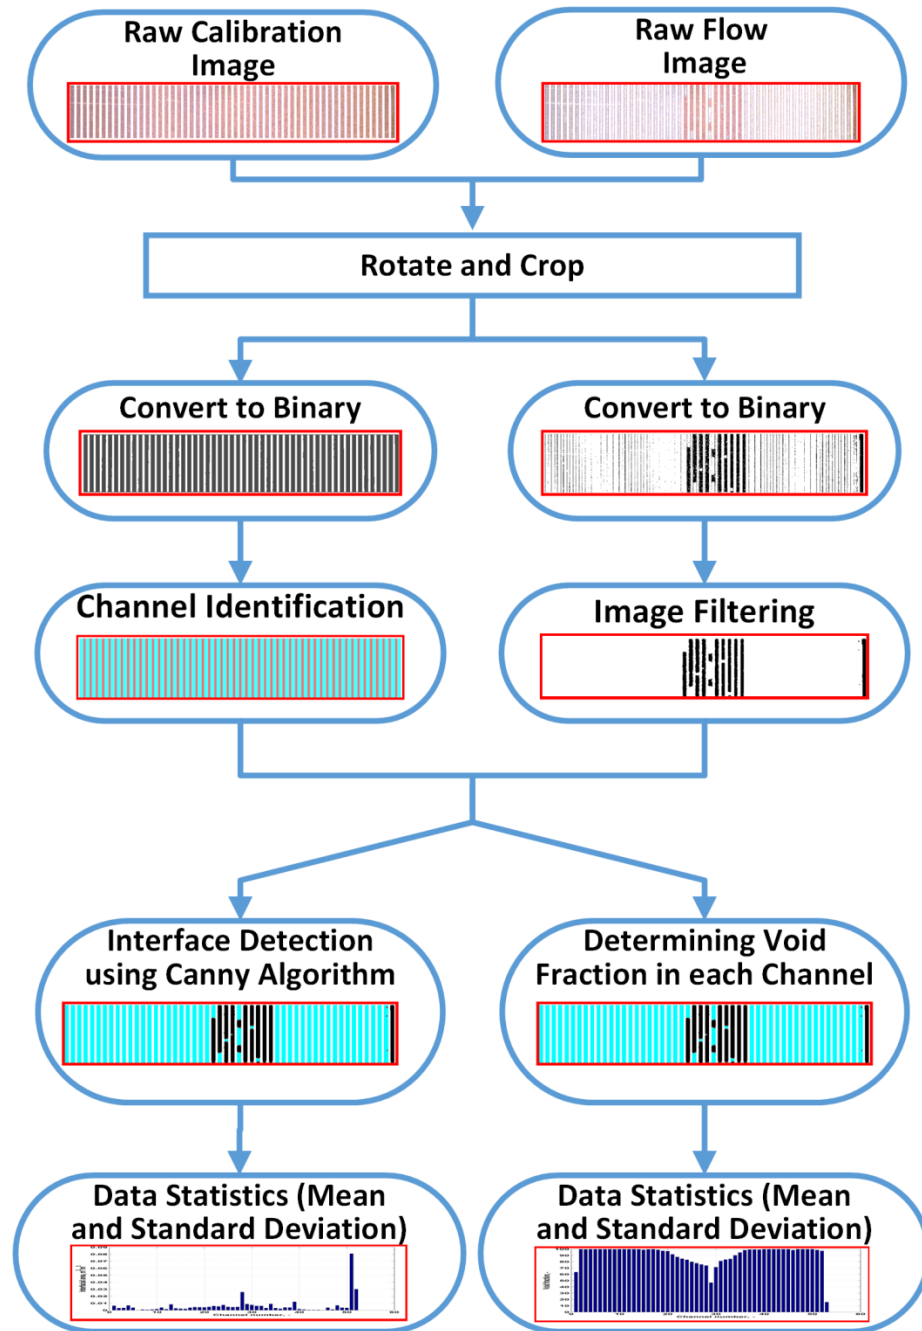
Raw Calibration Image

Raw Flow Image

Rotate and Crop

Convert to Binary

Convert to Binary

Channel Identification

Image Filtering

Interface Detection using Canny Algorithm

Determining Void Fraction in each Channel

Data Statistics (Mean and Standard Deviation)

Data Statistics (Mean and Standard Deviation)